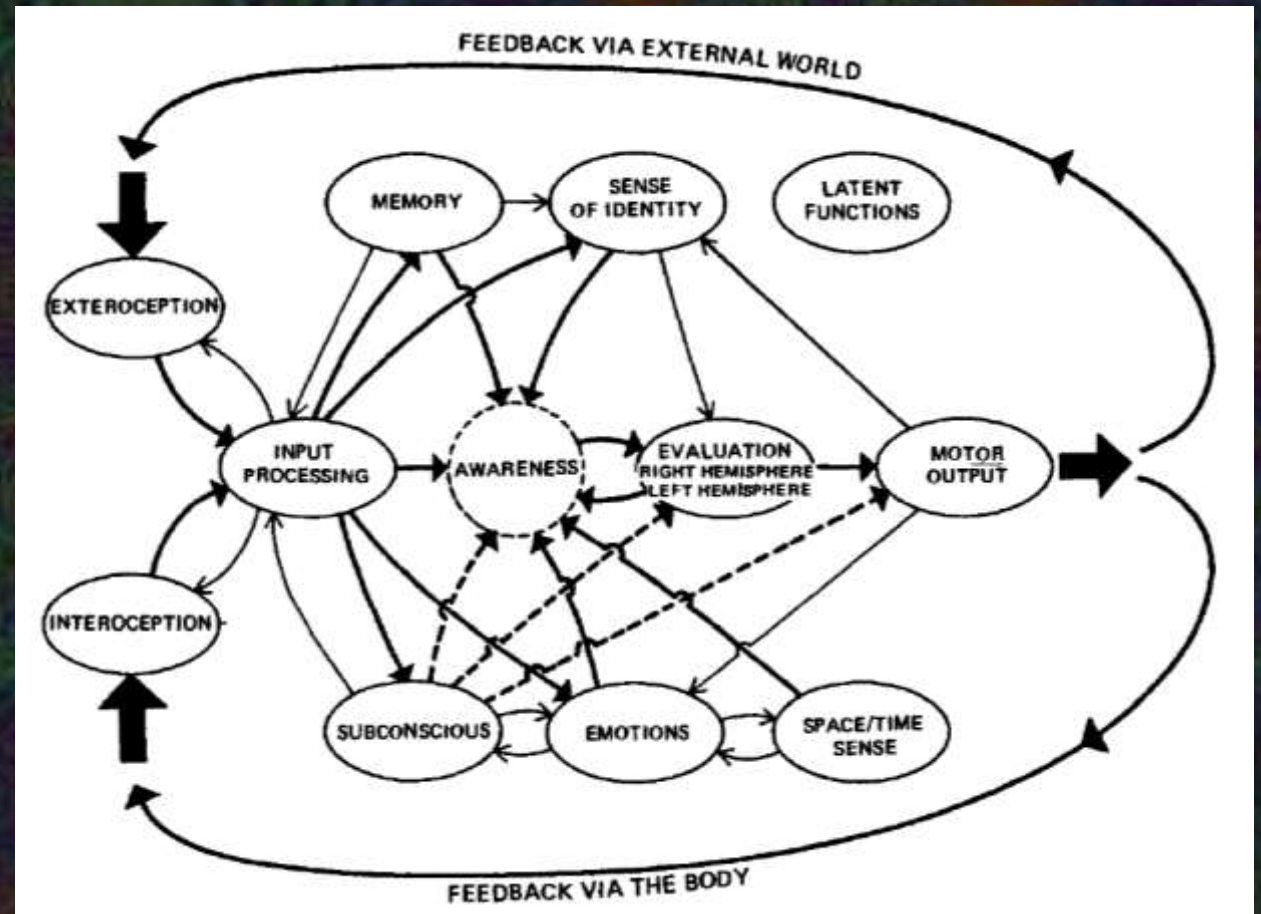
FEEDBACK VIA EXTERNAL WORLD

MEMORY

SENSE OF IDENTITY

LATENT FUNCTIONS

EXTEROCEPTION

INPUT PROCESSING

AWARENESS

EVALUATION RIGHT HEMISPHERE LEFT HEMISPHERE

MOTOR OUTPUT

INTEROCEPTION

SUBCONSCIOUS

EMOTIONS

SPACE/TIME SENSE

FEEDBACK VIA THE BODY